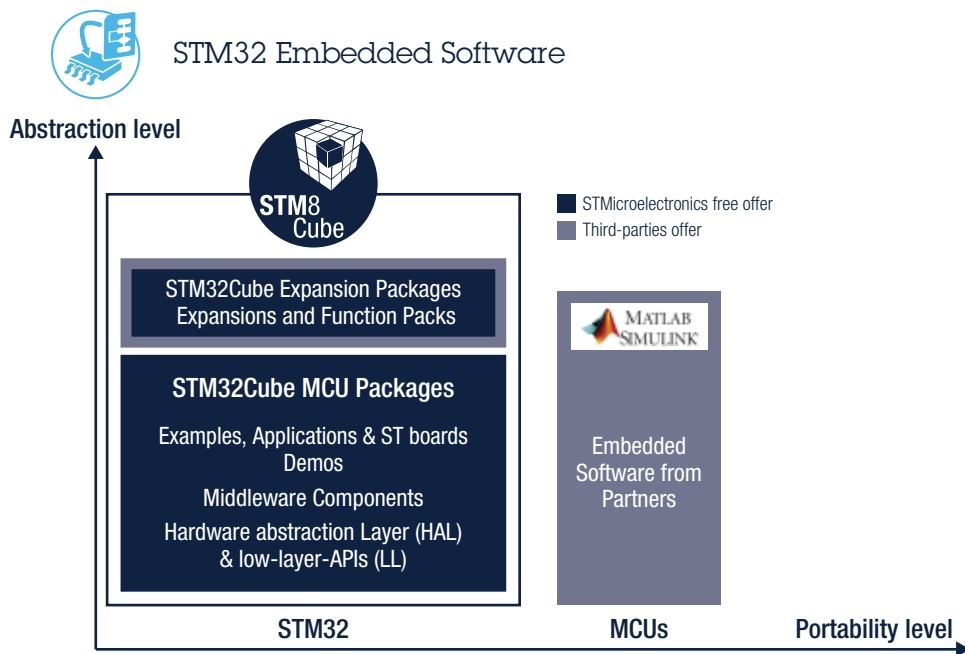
STM32 Embedded Software

Abstraction level

STM8
Cube

STMicroelectronics free offer
Third-parties offer

STM32Cube Expansion Packages
Expansions and Function Packs

STM32Cube MCU Packages

Examples, Applications & ST boards Demos

Middleware Components

Hardware abstraction Layer (HAL) & low-layer-APIs (LL)

MATLAB
SIMULINK

Embedded Software from Partners

STM32

MCUs

Portability level